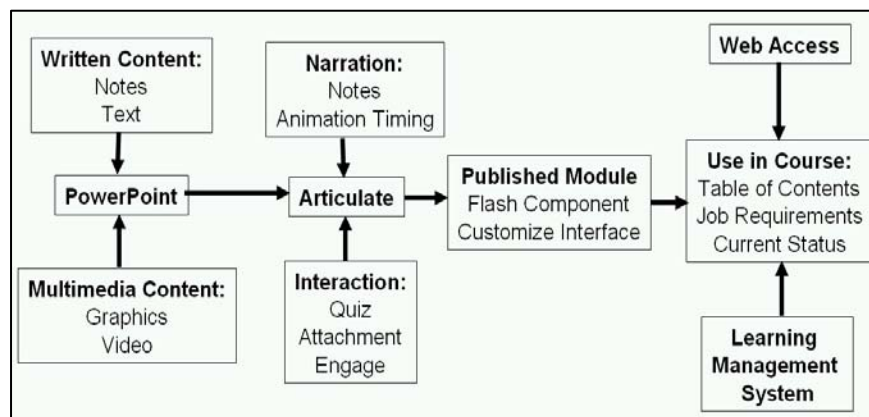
Written Content:
Notes
Text

PowerPoint

Multimedia Content:
Graphics
Video

Narration:
Notes
Animation Timing

Articulate

Interaction:
Quiz
Attachment
Engage

Published Module
Flash Component
Customize Interface

Web Access

Use in Course:
Table of Contents
Job Requirements
Current Status

Learning Management System